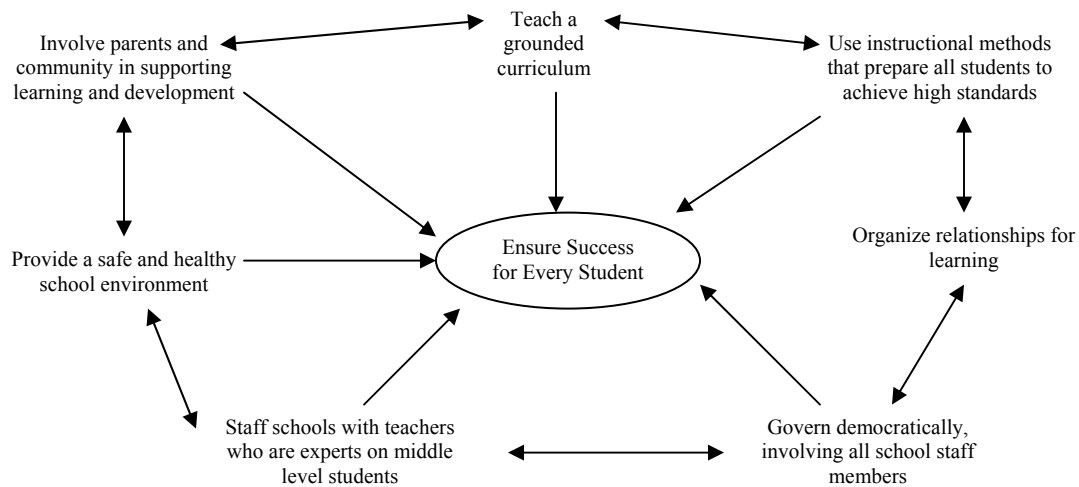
Teach a grounded curriculum

Involve parents and community in supporting learning and development

Use instructional methods that prepare all students to achieve high standards

Ensure Success for Every Student

Provide a safe and healthy school environment

Organize relationships for learning

Staff schools with teachers who are experts on middle level students

Govern democratically, involving all school staff members